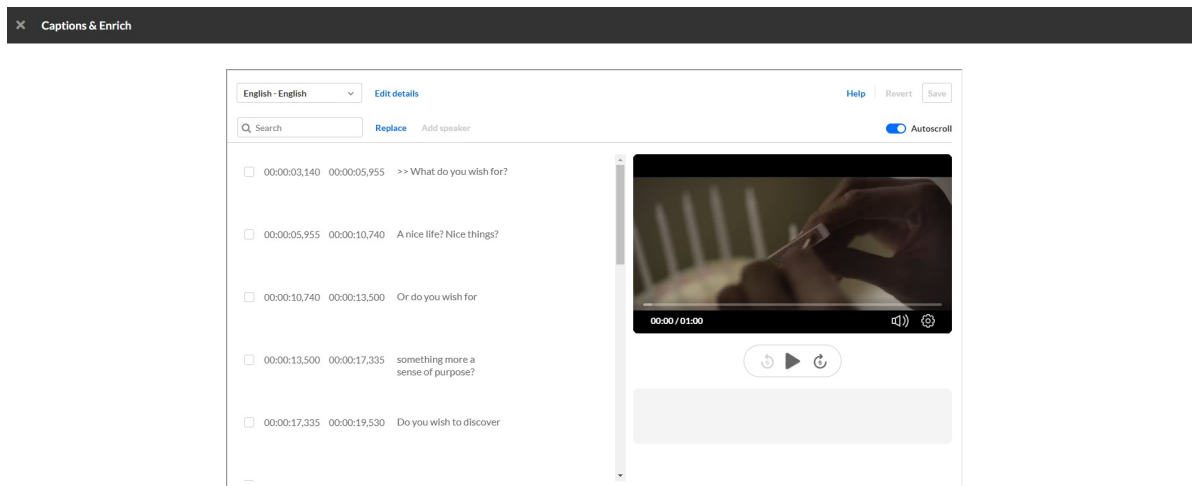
× Captions & Enrich

English - English
Edit details
Help
Revert
Save

Search
Replace
Add speaker
Autoscroll

00:00:03,140 00:00:05,955 >> What do you wish for?

00:00:05,955 00:00:10,740 A nice life? Nice things?

00:00:10,740 00:00:13,500 Or do you wish for

00:00:13,500 00:00:17,335 something more a sense of purpose?

00:00:17,335 00:00:19,530 Do you wish to discover

00:00 / 01:00